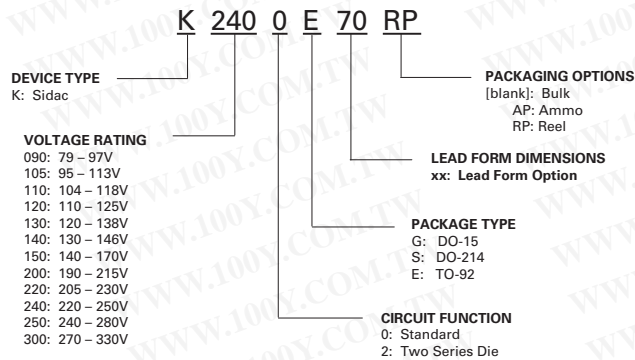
K 240 0 E 70 RP

DEVICE TYPE
K: Sidac

VOLTAGE RATING
090: 79 – 97V
105: 95 – 113V
110: 104 – 118V
120: 110 – 125V
130: 120 – 138V
140: 130 – 146V
150: 140 – 170V
200: 190 – 215V
220: 205 – 230V
240: 220 – 250V
250: 240 – 280V
300: 270 – 330V

PACKAGING OPTIONS
[blank]: Bulk
AP: Ammo
RP: Reel

LEAD FORM DIMENSIONS
xx: Lead Form Option

PACKAGE TYPE
G: DO-15
S: DO-214
E: TO-92

CIRCUIT FUNCTION
0: Standard
2: Two Series Die

WWW.100Y.COM.TW